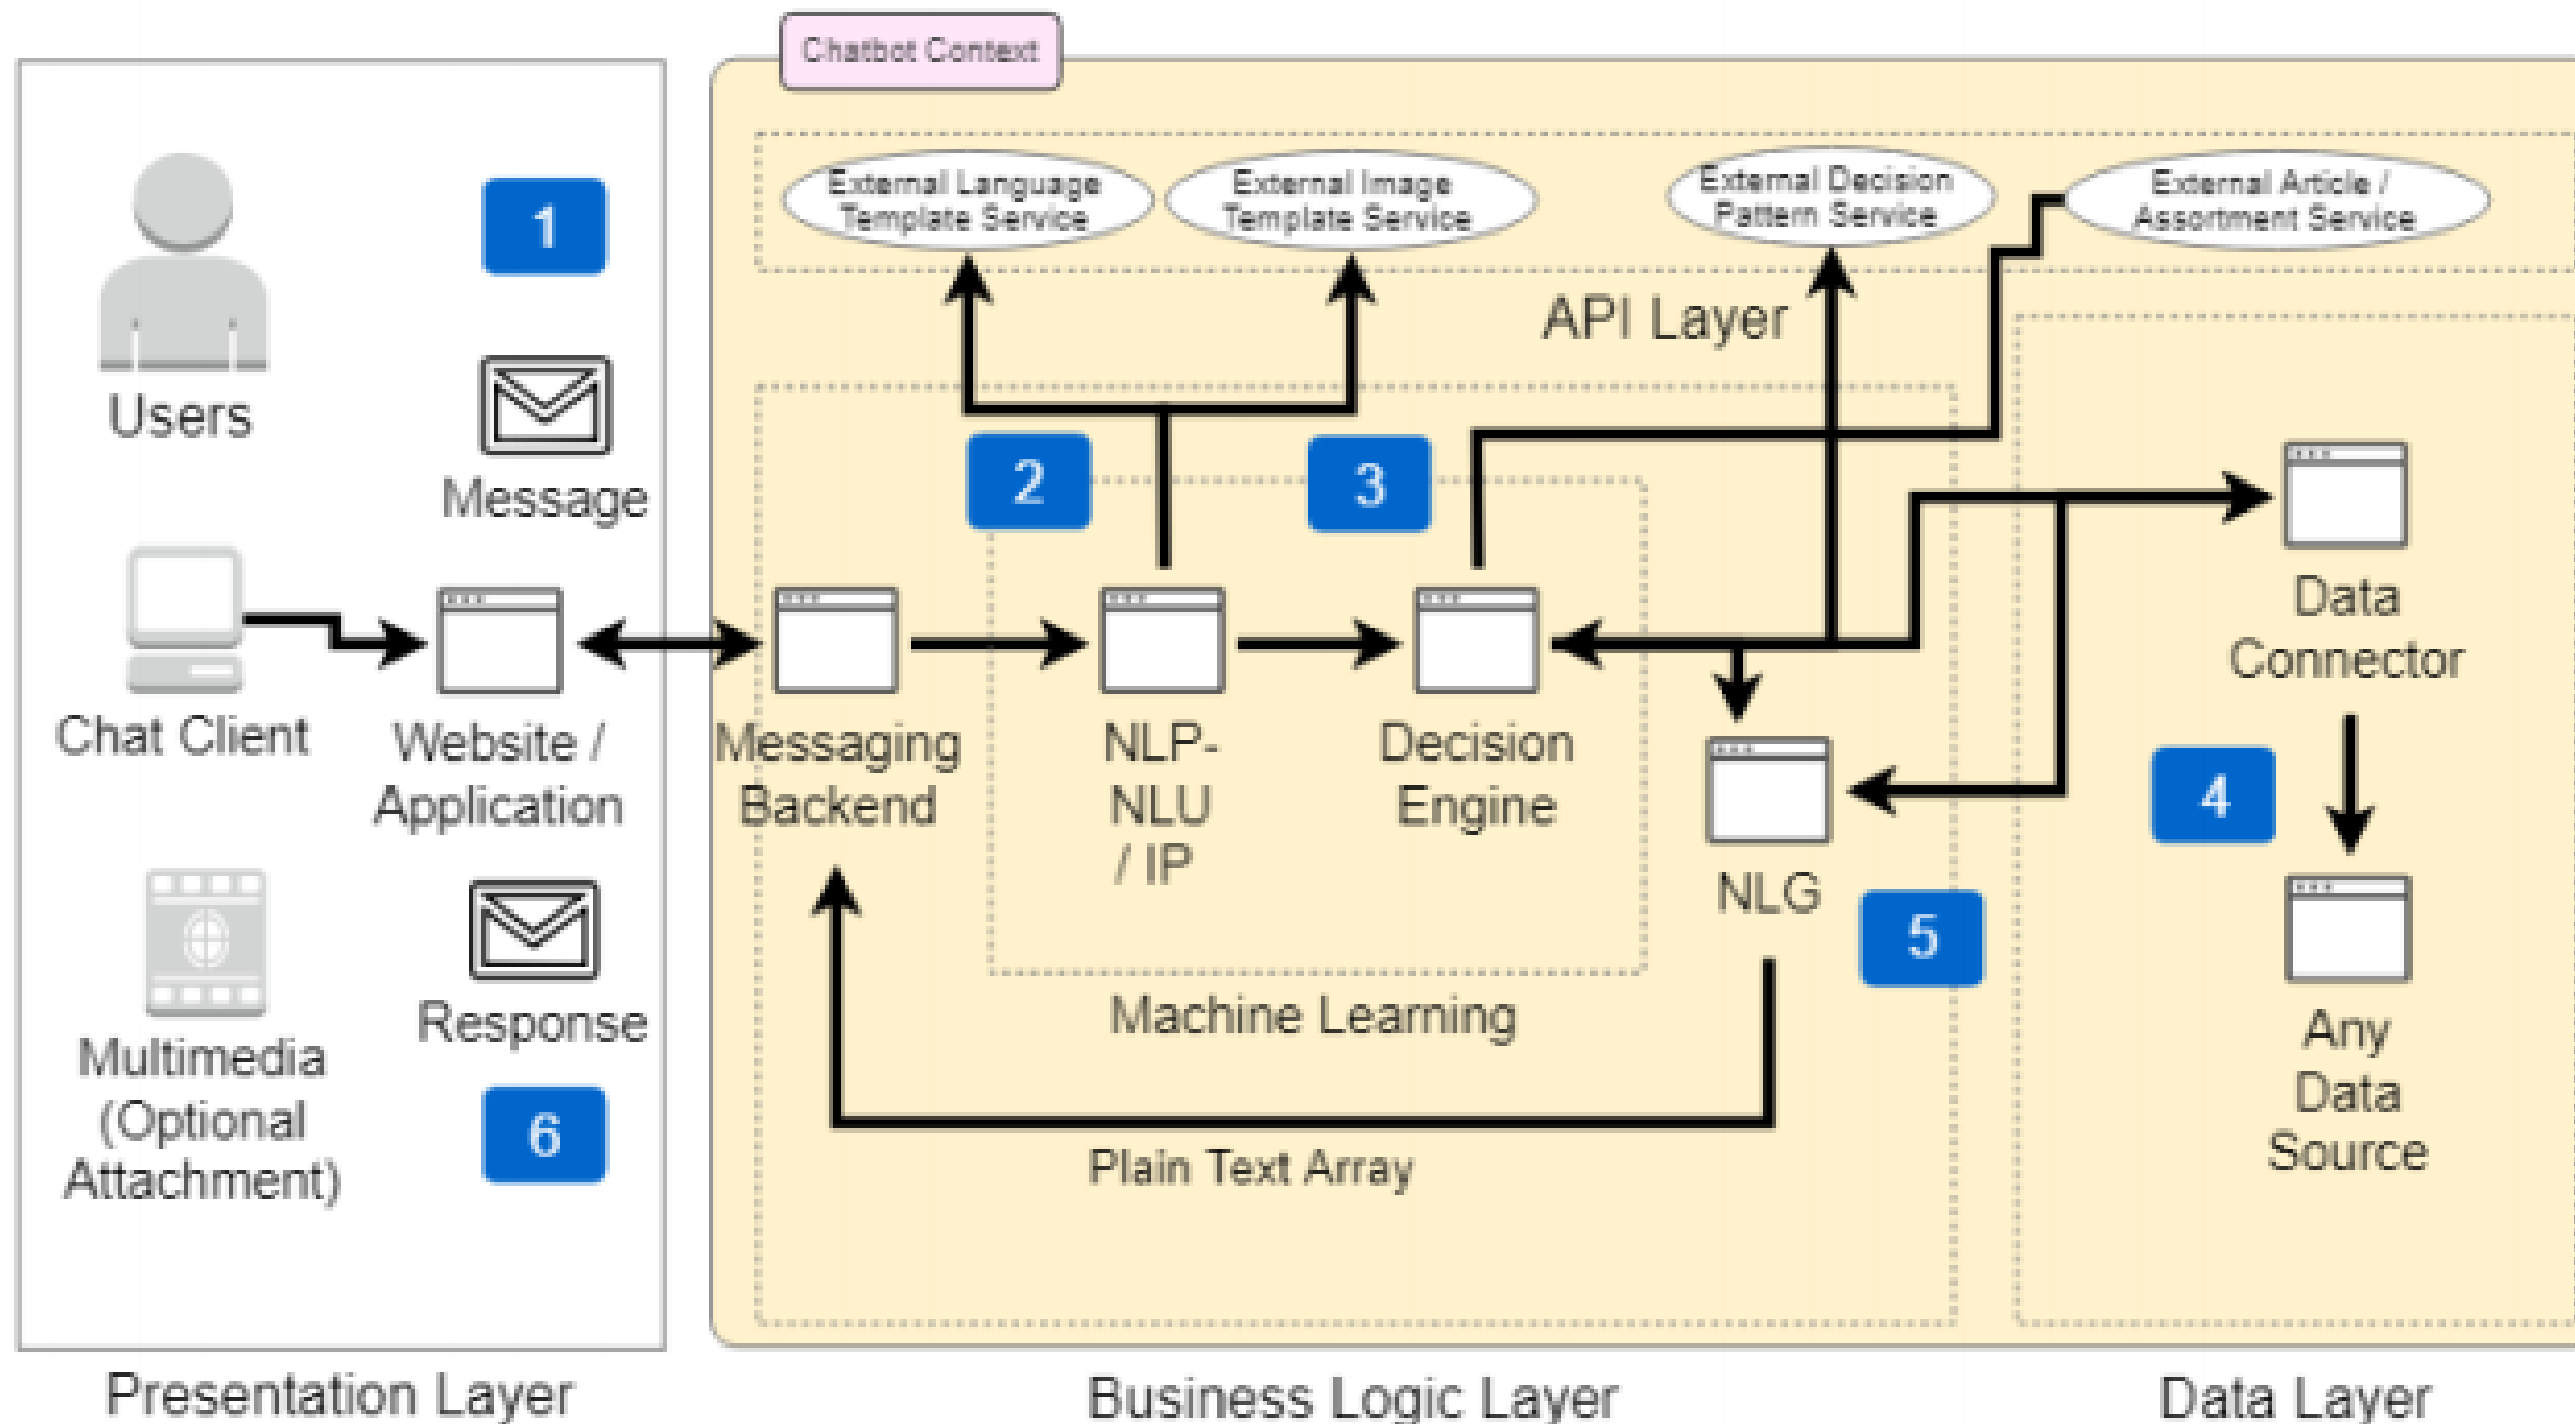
Chatbot Context

Users

1

Message

Chat Client

Website / Application

Multimedia (Optional Attachment)

Response

6

External Language Template Service

External Image Template Service

External Decision Pattern Service

External Article / Assortment Service

API Layer

2

3

Messaging Backend

NLP-NLU / IP

Decision Engine

NLG

5

Machine Learning

Plain Text Array

Data Connector

4

Any Data Source

Presentation Layer

Business Logic Layer

Data Layer